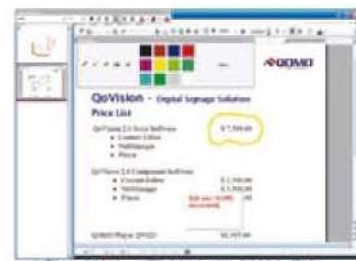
QOMO

QoVision - Digital Signage Solution
Price List

QoVision 2.0 Suite Software $7,500.00
• Content Editor
• WebManager
• Player

QoVision 2.0 Component Software
• Content Editor $2,500.00
• WebManager $3,500.00
• Player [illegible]

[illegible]

QOMO Player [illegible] $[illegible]